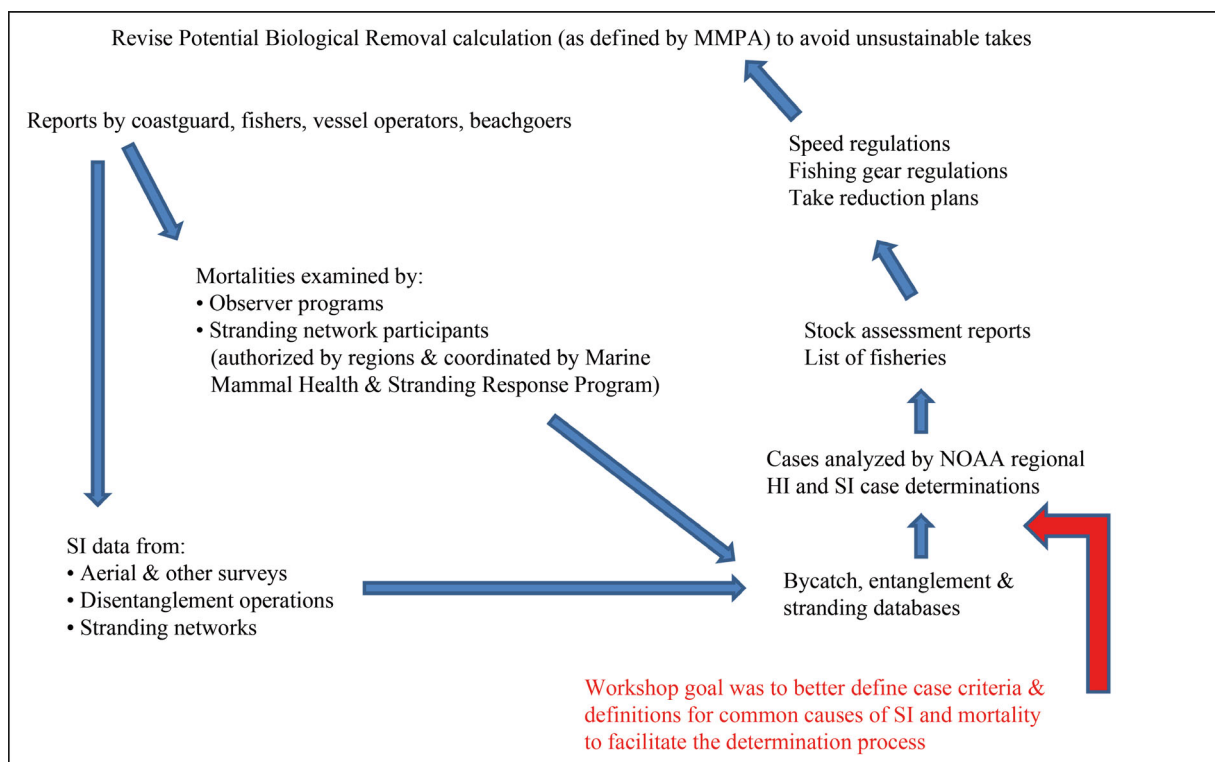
Revise Potential Biological Removal calculation (as defined by MMPA) to avoid unsustainable takes

Reports by coastguard, fishers, vessel operators, beachgoers

Speed regulations
Fishing gear regulations
Take reduction plans

Mortalities examined by:
• Observer programs
• Stranding network participants (authorized by regions & coordinated by Marine Mammal Health & Stranding Response Program)

Stock assessment reports
List of fisheries

Cases analyzed by NOAA regional
HI and SI case determinations

SI data from:
• Aerial & other surveys
• Disentanglement operations
• Stranding networks

Bycatch, entanglement & stranding databases

Workshop goal was to better define case criteria & definitions for common causes of SI and mortality to facilitate the determination process